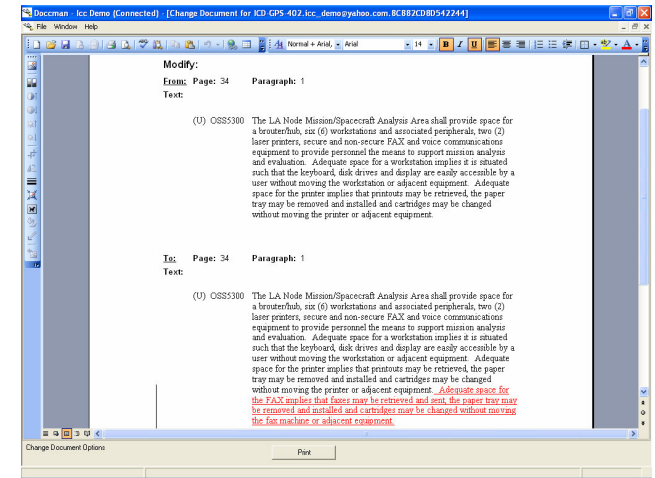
Doccman - Icc Demo (Connected) - [Change Document for ICD-GPS-402.icc_demo@yahoo.com.8C882CD8D5422​44]

File Window Help

Normal + Arial, Arial 14 B I U

Modify:

From: Page: 34 Paragraph: 1

Text:

(U) OSS5300 The LA Node Mission/Spacecraft Analysis Area shall provide space for a brouter/hub, six (6) workstations and associated peripherals, two (2) laser printers, secure and non-secure FAX and voice communications equipment to provide personnel the means to support mission analysis and evaluation. Adequate space for a workstation implies it is situated such that the keyboard, disk drives and display are easily accessible by a user without moving the workstation or adjacent equipment. Adequate space for the printer implies that printouts may be retrieved, the paper tray may be removed and installed and cartridges may be changed without moving the printer or adjacent equipment.

To: Page: 34 Paragraph: 1

Text:

(U) OSS5300 The LA Node Mission/Spacecraft Analysis Area shall provide space for a brouter/hub, six (6) workstations and associated peripherals, two (2) laser printers, secure and non-secure FAX and voice communications equipment to provide personnel the means to support mission analysis and evaluation. Adequate space for a workstation implies it is situated such that the keyboard, disk drives and display are easily accessible by a user without moving the workstation or adjacent equipment. Adequate space for the printer implies that printouts may be retrieved, the paper tray may be removed and installed and cartridges may be changed without moving the printer or adjacent equipment. Adequate space for the FAX implies that faxes may be retrieved and sent, the paper tray may be removed and installed and cartridges may be changed without moving the fax machine or adjacent equipment.

Change Document Options

Print